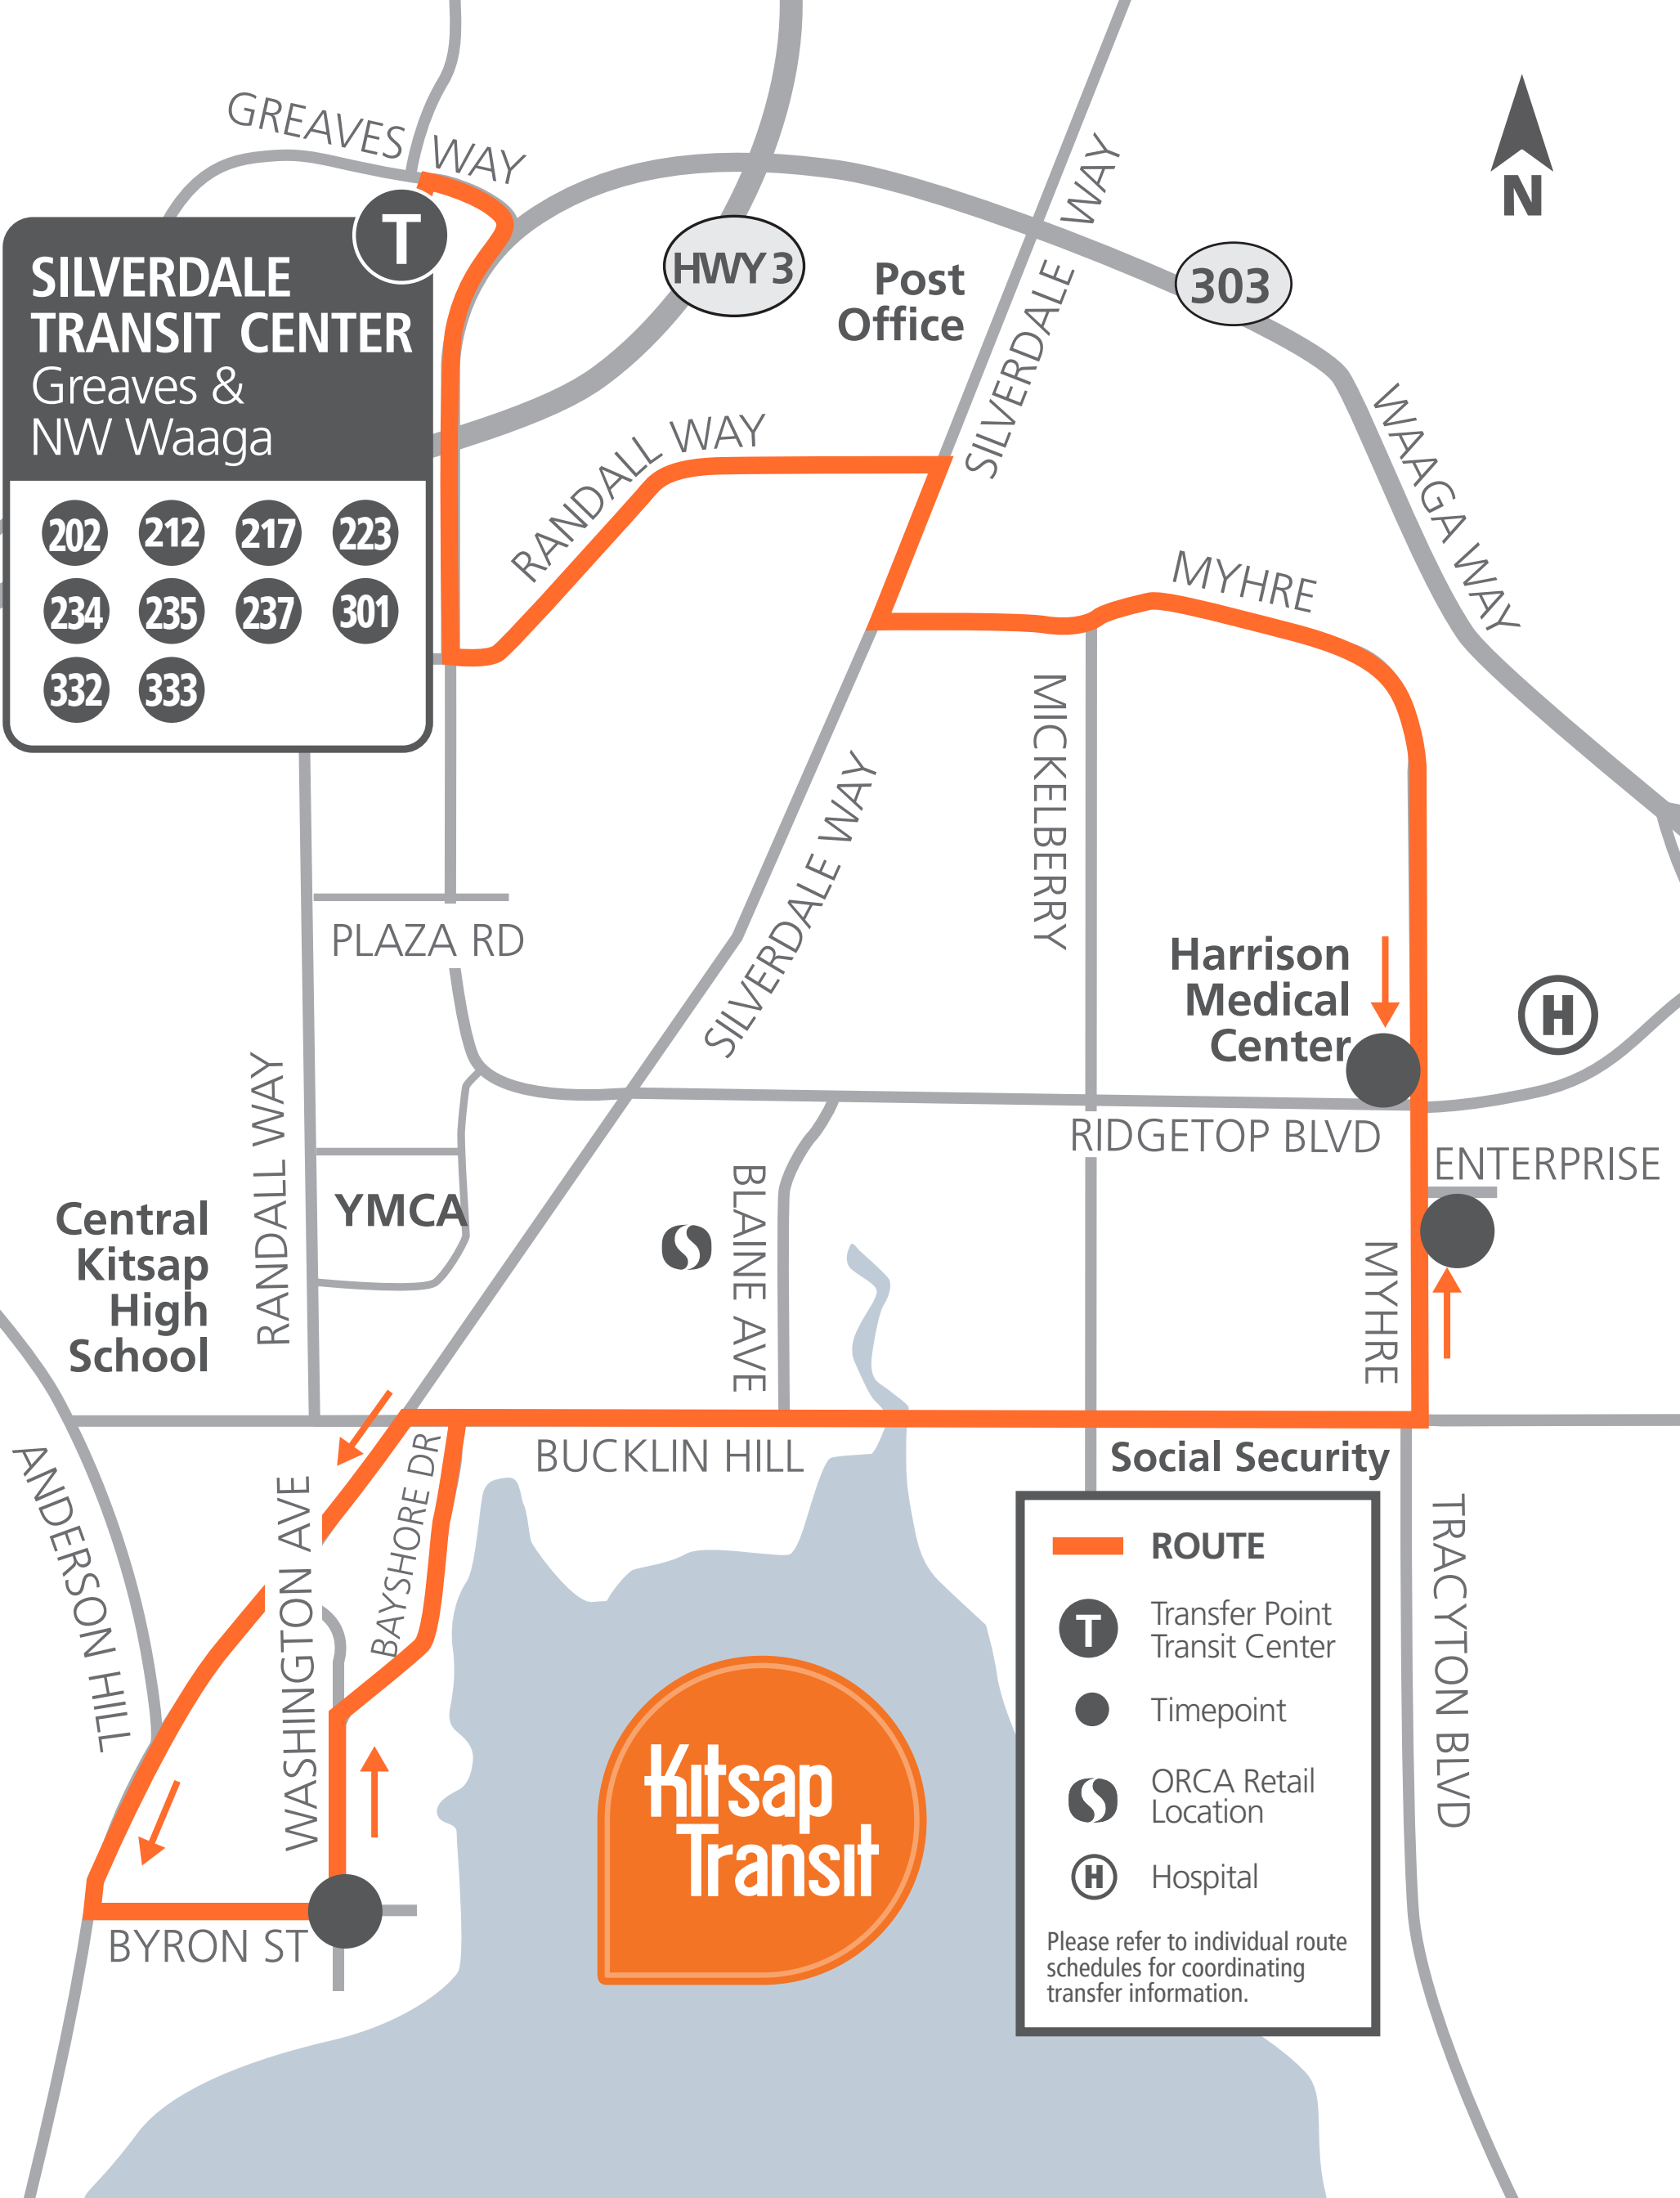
GREAVES WAY

T

SILVERDALE TRANSIT CENTER
Greaves &
NW Waaga

202 212 217 223
234 235 237 301
332 333

HWY 3

Post Office

SILVERDALE WAY

303

N

WAAGA WAY

RANDALL WAY

MYHRE

MICKELBERRY

SILVERDALE WAY

PLAZA RD

Harrison Medical Center

H

RIDGETOP BLVD

ENTERPRISE

RANDALL WAY

Central Kitsap High School

YMCA

BLAINE AVE

MYHRE

ANDERSON HILL

WASHINGTON AVE

BAYSHORE DR

BUCKLIN HILL

Social Security

ROUTE

T Transfer Point Transit Center

Timepoint

ORCA Retail Location

H Hospital

Please refer to individual route schedules for coordinating transfer information.

TRACYTON BLVD

Kitsap Transit

BYRON ST